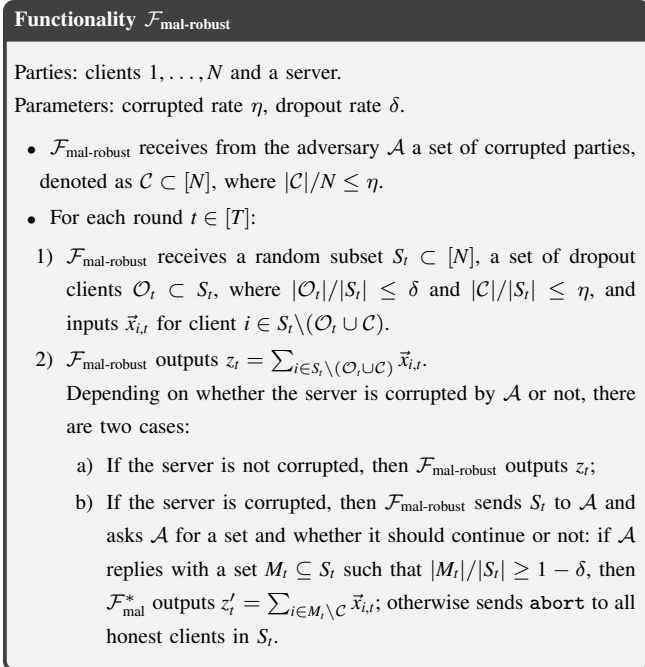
**Functionality $\mathcal{F}_{\text{mal-robust}}$**

Parties: clients $1, \ldots, N$ and a server.
Parameters: corrupted rate $\eta$, dropout rate $\delta$.

- $\mathcal{F}_{\text{mal-robust}}$ receives from the adversary $\mathcal{A}$ a set of corrupted parties, denoted as $\mathcal{C} \subset [N]$, where $|\mathcal{C}|/N \leq \eta$.
- For each round $t \in [T]$:

1) $\mathcal{F}_{\text{mal-robust}}$ receives a random subset $S_t \subset [N]$, a set of dropout clients $\mathcal{O}_t \subset S_t$, where $|\mathcal{O}_t|/|S_t| \leq \delta$ and $|\mathcal{C}|/|S_t| \leq \eta$, and inputs $\vec{x}_{i,t}$ for client $i \in S_t \backslash (\mathcal{O}_t \cup \mathcal{C})$.

2) $\mathcal{F}_{\text{mal-robust}}$ outputs $z_t = \sum_{i \in S_t \backslash (\mathcal{O}_t \cup \mathcal{C})} \vec{x}_{i,t}$.
Depending on whether the server is corrupted by $\mathcal{A}$ or not, there are two cases:

a) If the server is not corrupted, then $\mathcal{F}_{\text{mal-robust}}$ outputs $z_t$;

b) If the server is corrupted, then $\mathcal{F}_{\text{mal-robust}}$ sends $S_t$ to $\mathcal{A}$ and asks $\mathcal{A}$ for a set and whether it should continue or not: if $\mathcal{A}$ replies with a set $M_t \subseteq S_t$ such that $|M_t|/|S_t| \geq 1 - \delta$, then $\mathcal{F}^*_{\text{mal}}$ outputs $z'_t = \sum_{i \in M_t \backslash \mathcal{C}} \vec{x}_{i,t}$; otherwise sends abort to all honest clients in $S_t$.